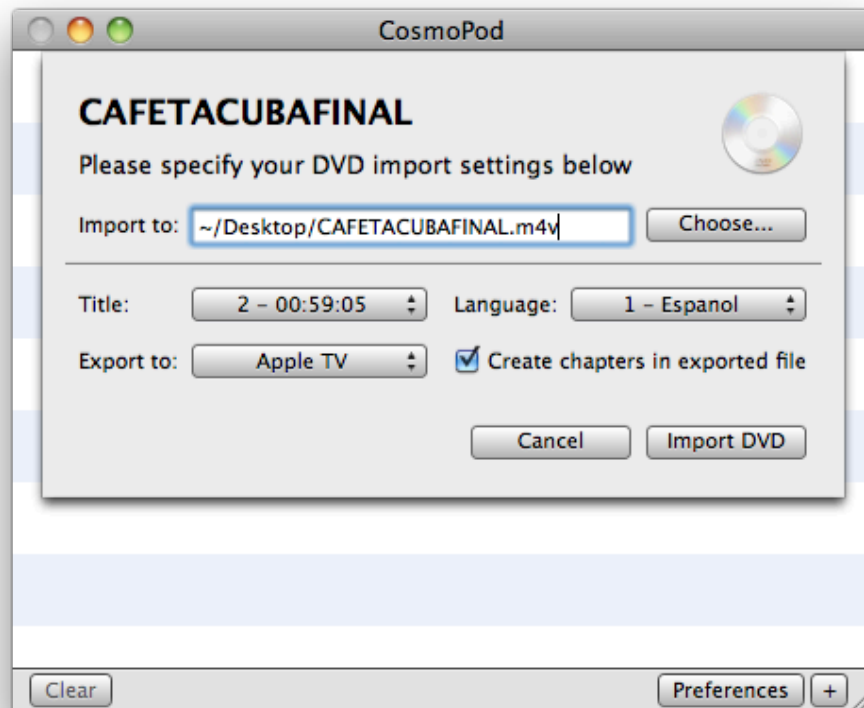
CosmoPod

CAFETACUBAFINAL

Please specify your DVD import settings below

Import to: ~/Desktop/CAFETACUBAFINAL.m4v Choose...

Title: 2 – 00:59:05 Language: 1 – Espanol

Export to: Apple TV Create chapters in exported file

Cancel Import DVD

Clear Preferences +